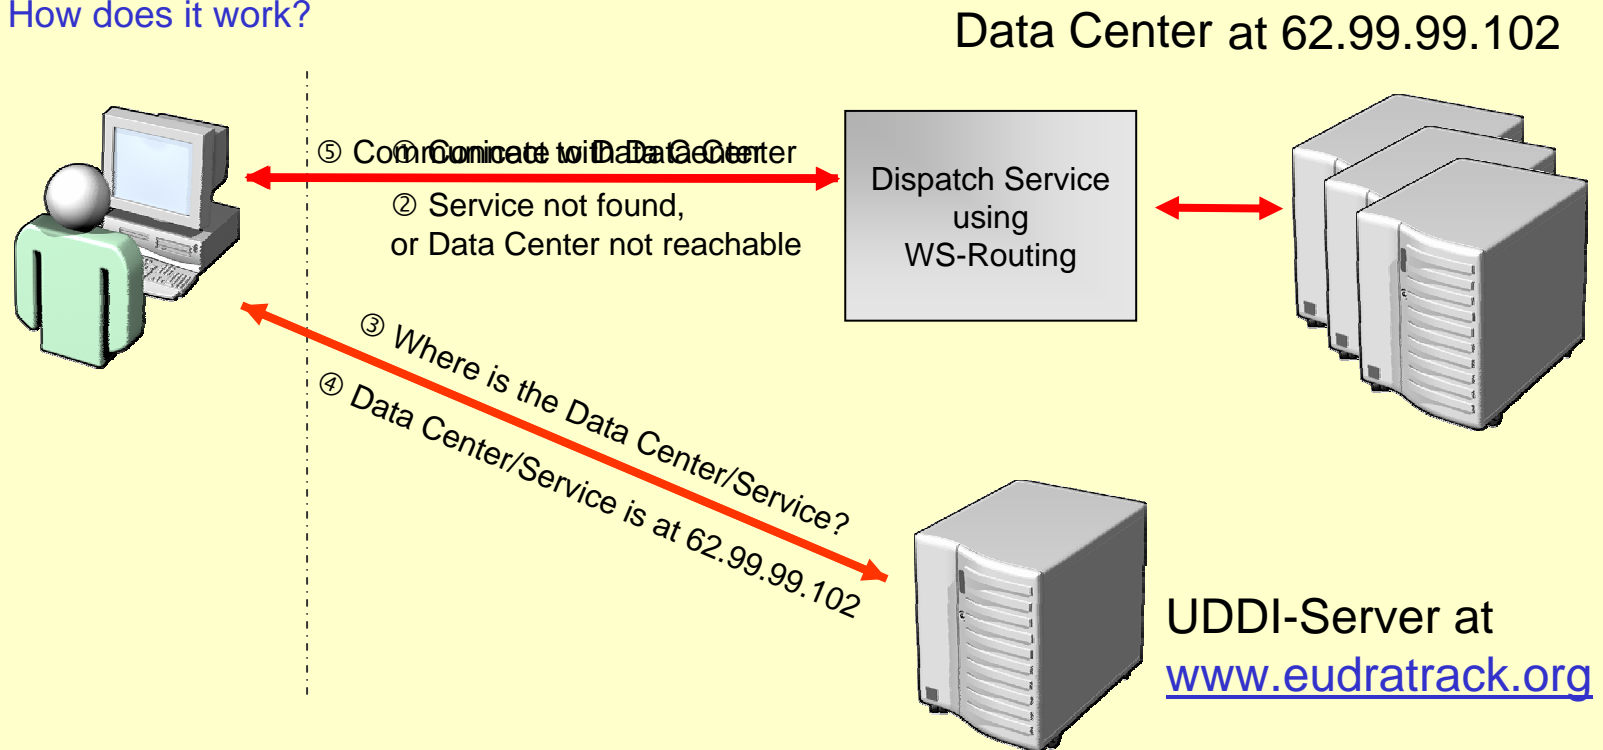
How does it work?

Data Center at 62.99.99.102

⑤ Communicate with Data Center
① Connect to Data Center

② Service not found, or Data Center not reachable

Dispatch Service using WS-Routing

③ Where is the Data Center/Service?

④ Data Center/Service is at 62.99.99.102

UDDI-Server at www.eudratrack.org